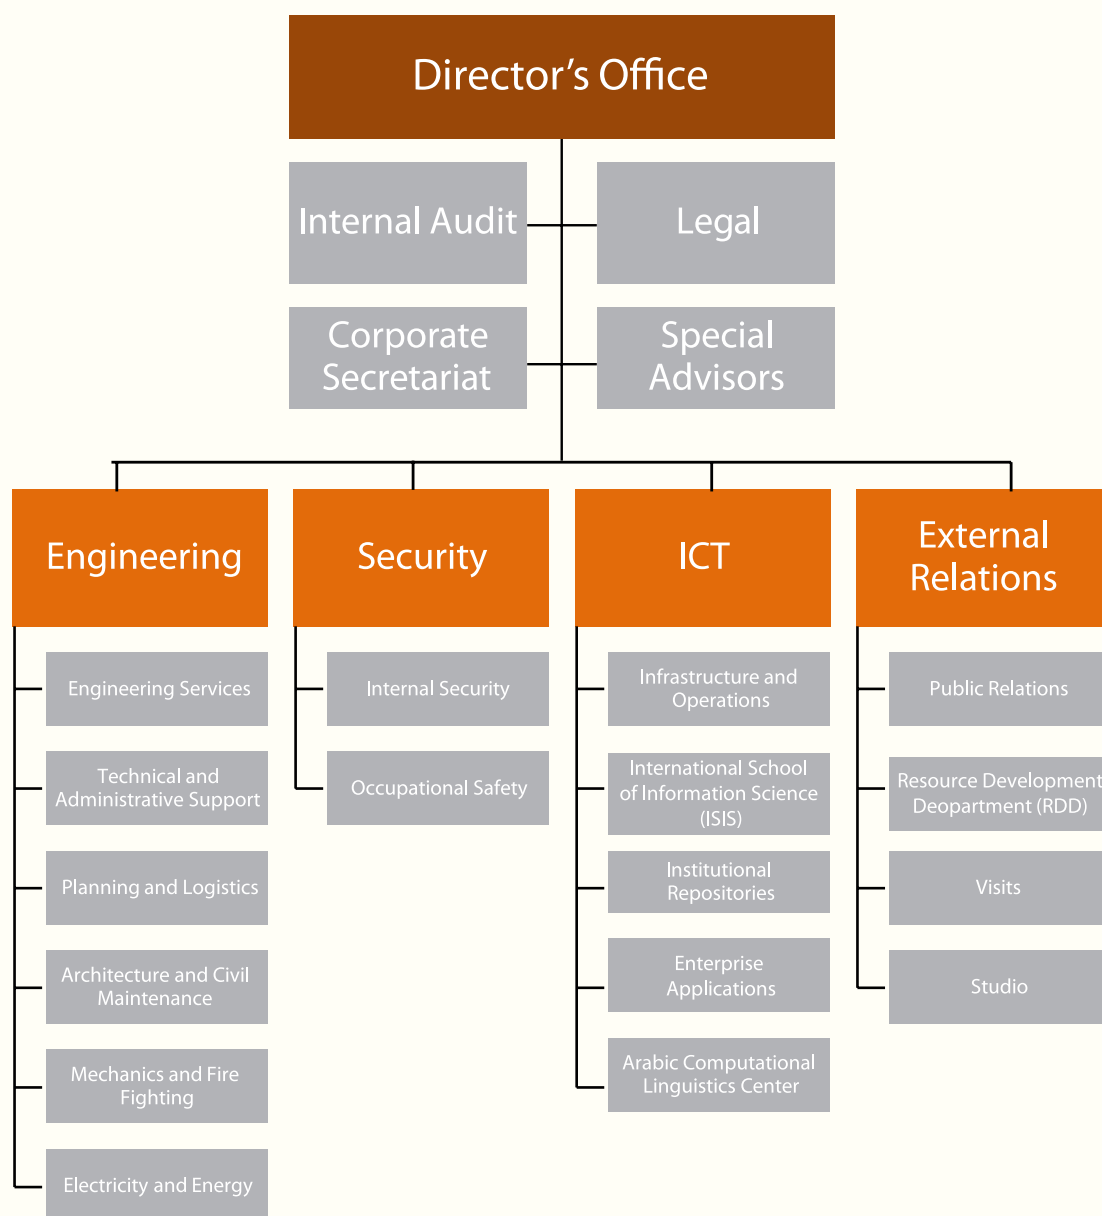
Director’s Office

Internal Audit

Legal

Corporate Secretariat

Special Advisors

Engineering

Engineering Services

Technical and Administrative Support

Planning and Logistics

Architecture and Civil Maintenance

Mechanics and Fire Fighting

Electricity and Energy

Security

Internal Security

Occupational Safety

ICT

Infrastructure and Operations

International School of Information Science (ISIS)

Institutional Repositories

Enterprise Applications

Arabic Computational Linguistics Center

External Relations

Public Relations

Resource Development Deopartment (RDD)

Visits

Studio